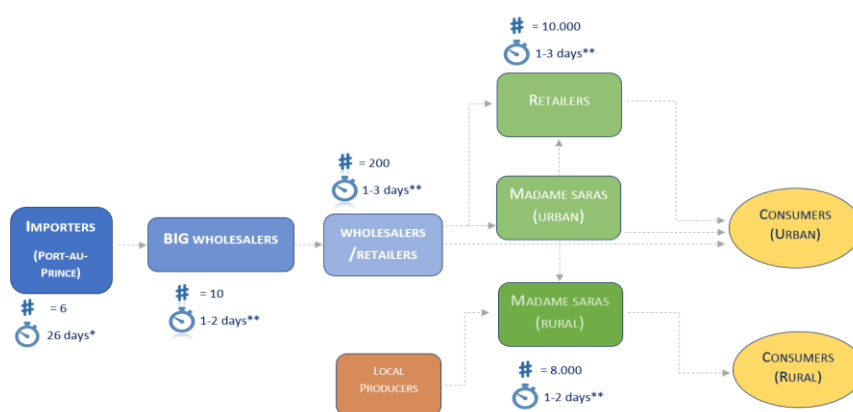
# = 10.000
1-3 days**

Retailers

# = 200
1-3 days**

Madame saras (urban)

Consumers (Urban)

Importers (Port-au-Prince)

BIG wholesalers

wholesalers /retailers

# = 6
26 days*

# = 10
1-2 days**

Madame saras (rural)

Local Producers

# = 8.000
1-2 days**

Consumers (Rural)